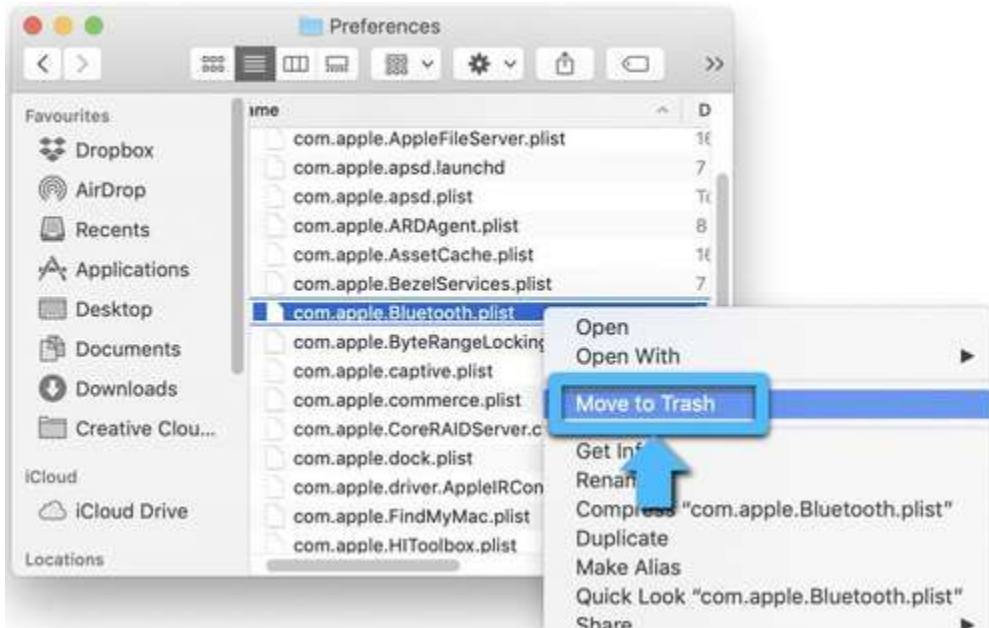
Preferences

Favourites
Dropbox
AirDrop
Recents
Applications
Desktop
Documents
Downloads
Creative Clou...
iCloud
iCloud Drive
Locations

ame
D
com.apple.AppleFileServer.plist 1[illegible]
com.apple.apsd.launchd 7
com.apple.apsd.plist T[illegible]
com.apple.ARDAgent.plist 8
com.apple.AssetCache.plist 1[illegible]
com.apple.BezelServices.plist 7
com.apple.Bluetooth.plist
com.apple.ByteRangeLocking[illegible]
com.apple.captive.plist
com.apple.commerce.plist
com.apple.CoreRAIDServer.c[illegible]
com.apple.dock.plist
com.apple.driver.AppleIRCon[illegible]
com.apple.FindMyMac.plist
com.apple.HIToolbox.plist

Open
Open With
Move to Trash
Get In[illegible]
Renam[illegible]
Compr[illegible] "com.apple.Bluetooth.plist"
Duplicate
Make Alias
Quick Look "com.apple.Bluetooth.plist"
Share